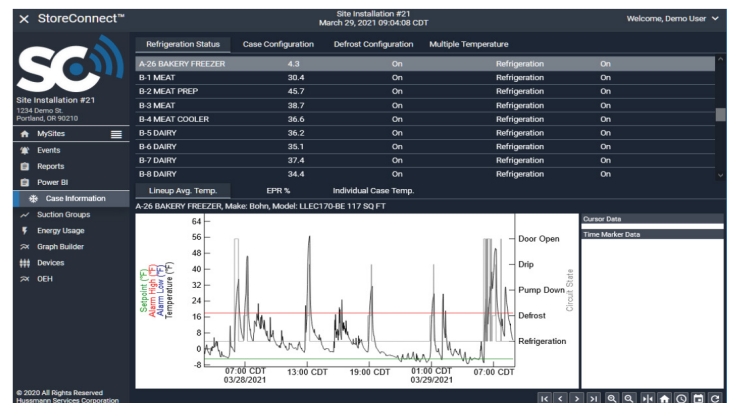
✕ StoreConnect™

Site Installation #21
March 29, 2021 09:04:08 CDT

Welcome, Demo User

SC

Site Installation #21
1234 Demo St.
Portland, OR 90210

MySites
Events
Reports
Power BI
Case Information
Suction Groups
Energy Usage
Graph Builder
Devices
OEH

© 2020 All Rights Reserved
Hussmann Services Corporation

Refrigeration Status | Case Configuration | Defrost Configuration | Multiple Temperature

| | | | | |
|---|---|---|---|---|
| A-26 BAKERY FREEZER | 4.3 | On | Refrigeration | On |
| B-1 MEAT | 30.4 | On | Refrigeration | On |
| B-2 MEAT PREP | 45.7 | On | Refrigeration | On |
| B-3 MEAT | 38.7 | On | Refrigeration | On |
| B-4 MEAT COOLER | 36.6 | On | Refrigeration | On |
| B-5 DAIRY | 36.2 | On | Refrigeration | On |
| B-6 DAIRY | 35.1 | On | Refrigeration | On |
| B-7 DAIRY | 37.4 | On | Refrigeration | On |
| B-8 DAIRY | 34.4 | On | Refrigeration | On |

Lineup Avg. Temp. | EPR % | Individual Case Temp.

A-26 BAKERY FREEZER, Make: Bohn, Model: LLEC170-BE 117 SQ FT

Setpoint (°F)
Alarm High (°F)
Alarm Low (°F)
Temperature (°F)

64
56
48
40
32
24
16
8
0
-8

07:00 CDT 03/28/2021
13:00 CDT
19:00 CDT
01:00 CDT 03/29/2021
07:00 CDT

Door Open
Drip
Pump Down
Defrost
Refrigeration

Circuit State

Cursor Data
Time Marker Data